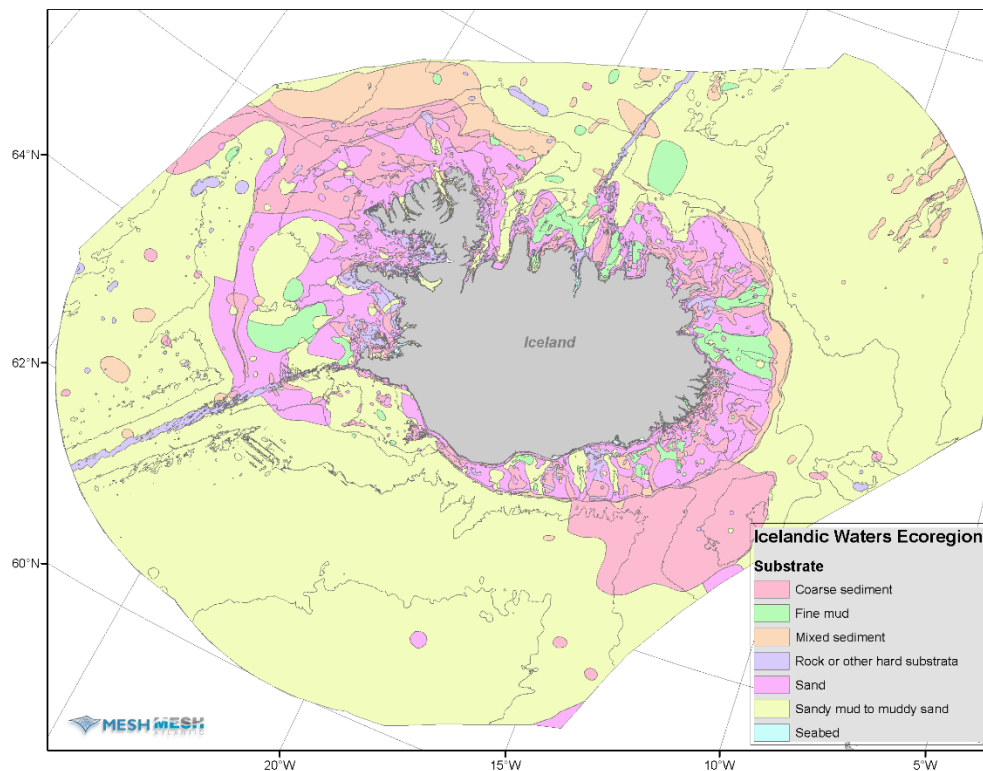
64°N
62°N
60°N
Iceland
20°W
15°W
10°W
5°W
MESH MESH ATLANTIC
Icelandic Waters Ecoregion
Substrate
Coarse sediment
Fine mud
Mixed sediment
Rock or other hard substrata
Sand
Sandy mud to muddy sand
Seabed